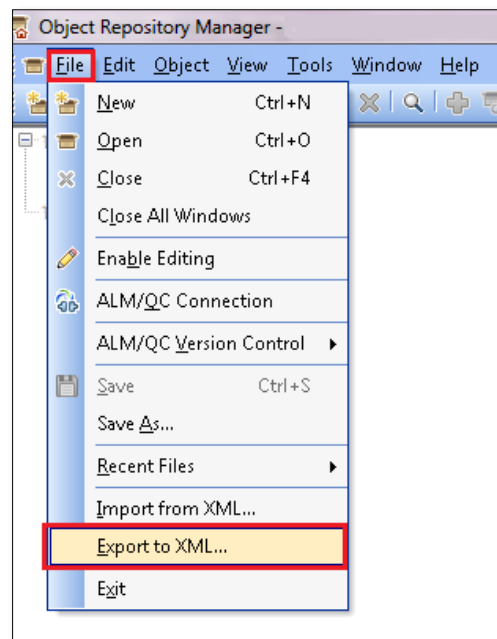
Object Repository Manager -

File Edit Object View Tools Window Help

New Ctrl+N
Open Ctrl+O
Close Ctrl+F4
Close All Windows
Enable Editing
ALM/QC Connection
ALM/QC Version Control
Save Ctrl+S
Save As...
Recent Files
Import from XML...
Export to XML...
Exit